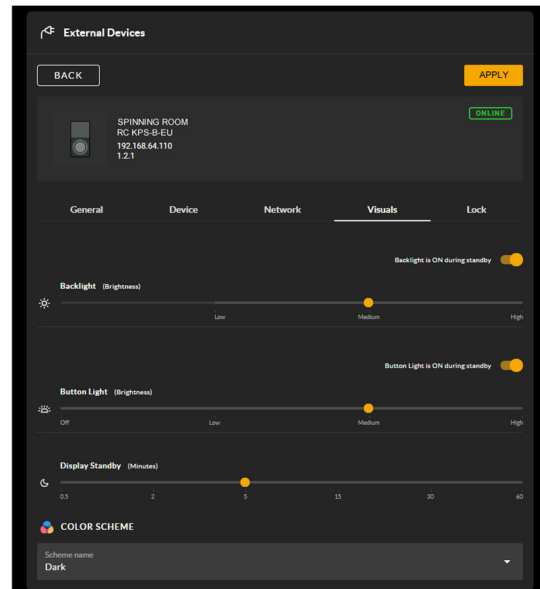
External Devices

BACK

APPLY

SPINNING ROOM
RC KPS-B-EU
192.168.64.110
1.2.1

ONLINE

General
Device
Network
Visuals
Lock

Backlight is ON during standby

Backlight (Brightness)

Low
Medium
High

Button Light is ON during standby

Button Light (Brightness)

Off
Low
Medium
High

Display Standby (Minutes)

0.5
2
5
15
30
60

COLOR SCHEME

Scheme name
Dark